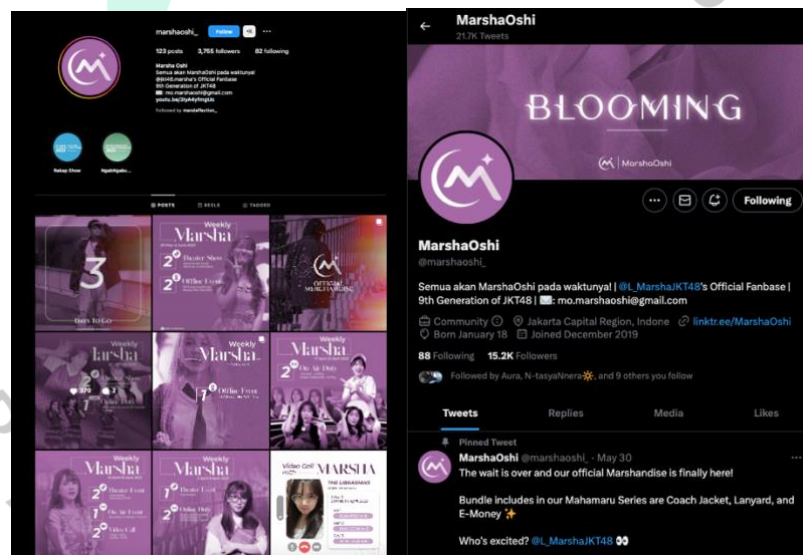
marshaoshi_ Follow

123 posts 3,755 followers 82 following

Marsha Oshi
Semua akan MarshaOshi pada waktunya!
@l_marsha's Official Fanbase
9th Generation of JKT48
mo.marshaoshi@gmail.com
youtu.be/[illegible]

Followed by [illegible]

Rekap Show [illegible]

POSTS REELS TAGGED

3
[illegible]

Weekly Marsha
2 Theater Show
1 Offline Event

OFFICIAL MARSHAOSHI

Weekly Marsha
1

Weekly Marsha
1 Offline Event

Weekly Marsha
2 On Air Duty

Weekly Marsha
2 Theater Event
1 On Air Event
1 Video Call

Weekly Marsha
2 Online Duty

Video Call MARSHA

MarshaOshi
21.7K Tweets

BLOOMING
MarshaOshi

Following

MarshaOshi
@marshaoshi_

Semua akan MarshaOshi pada waktunya! | @l_MarshaJKT48's Official Fanbase | 9th Generation of JKT48 | : mo.marshaoshi@gmail.com

Community Jakarta Capital Region, Indone linktr.ee/MarshaOshi
Born January 18 Joined December 2019

88 Following 15.2K Followers

Followed by Aura, N-tasyaNnera, and 9 others you follow

Tweets Replies Media Likes

Pinned Tweet
MarshaOshi @marshaoshi_ · May 30
The wait is over and our official Marshandise is finally here!

Bundle includes in our Mahamaru Series are Coach Jacket, Lanyard, and E-Money ✨

Who's excited? @l_MarshaJKT48 👀